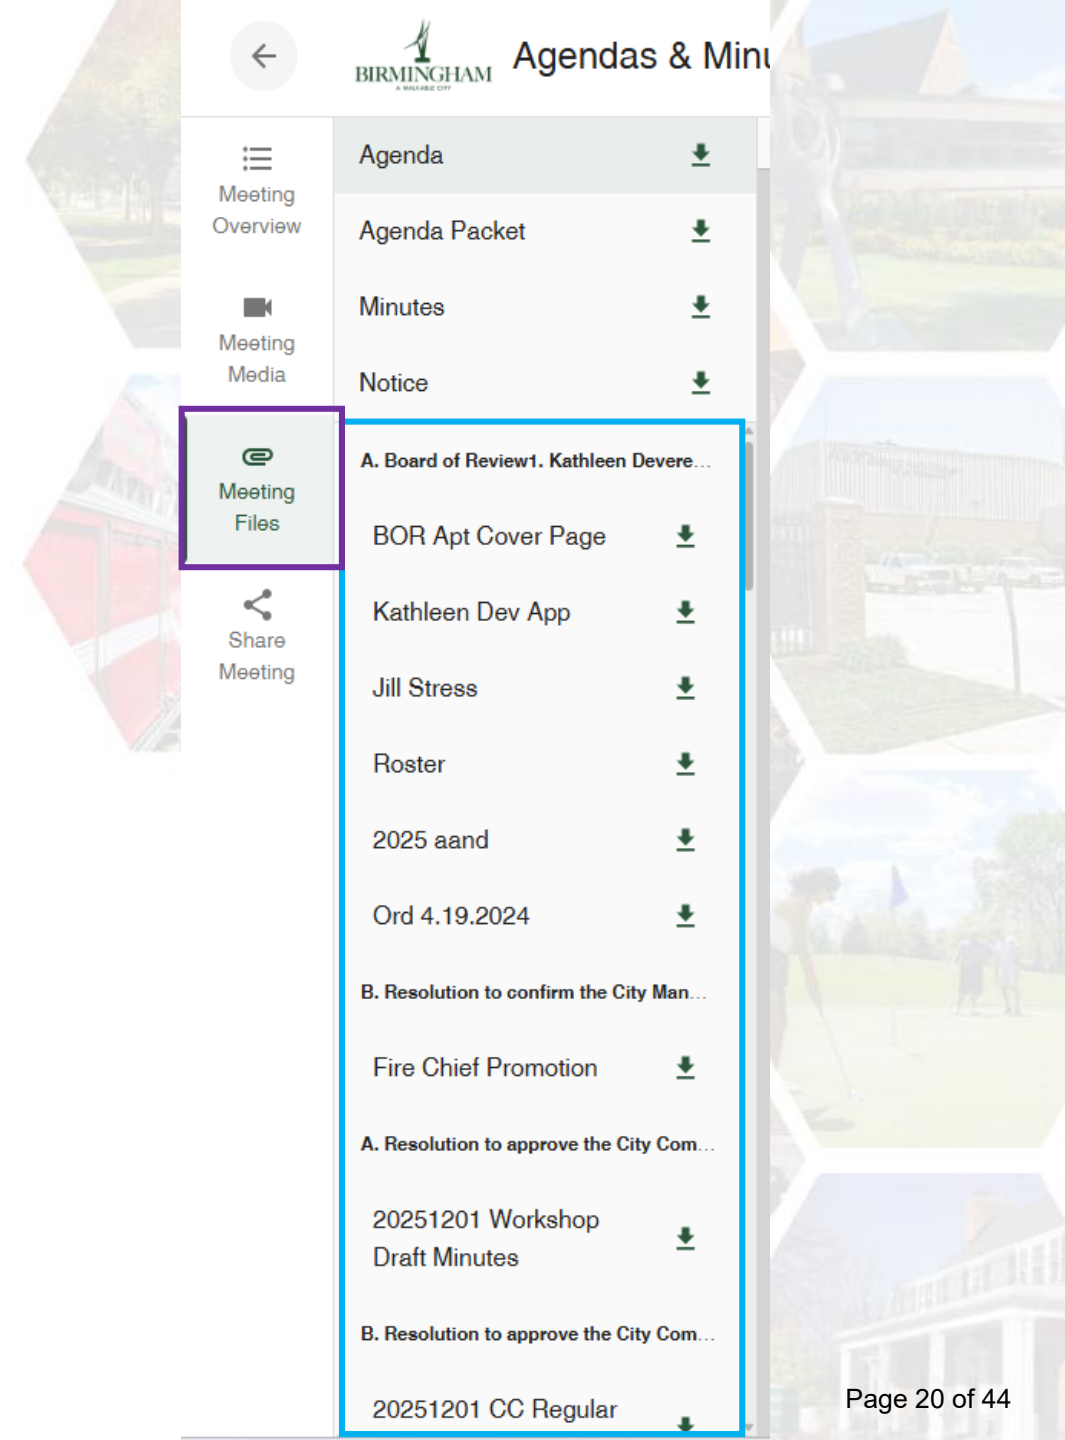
BIRMINGHAM
A WALKABLE CITY

Agendas & Minu

Meeting Overview

Meeting Media

Meeting Files

Share Meeting

Agenda

Agenda Packet

Minutes

Notice

A. Board of Review1. Kathleen Devere...

BOR Apt Cover Page

Kathleen Dev App

Jill Stress

Roster

2025 aand

Ord 4.19.2024

B. Resolution to confirm the City Man...

Fire Chief Promotion

A. Resolution to approve the City Com...

20251201 Workshop Draft Minutes

B. Resolution to approve the City Com...

20251201 CC Regular

Page 20 of 44